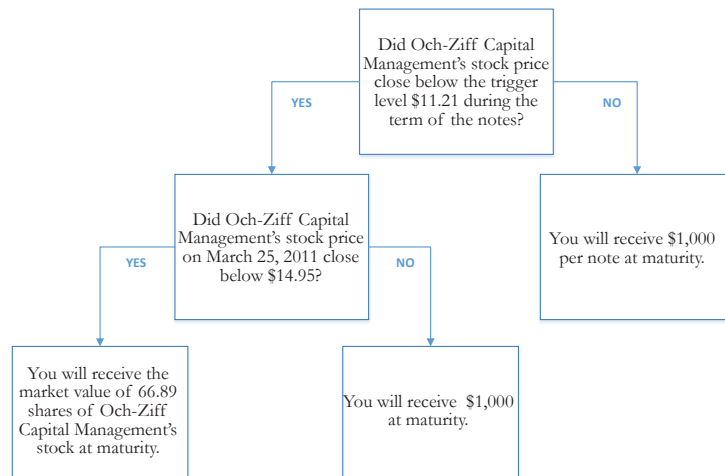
Did Och-Ziff Capital Management's stock price close below the trigger level \$11.21 during the term of the notes?

YES

NO

Did Och-Ziff Capital Management's stock price on March 25, 2011 close below \$14.95?

You will receive \$1,000 per note at maturity.

YES

NO

You will receive the market value of 66.89 shares of Och-Ziff Capital Management's stock at maturity.

You will receive \$1,000 at maturity.